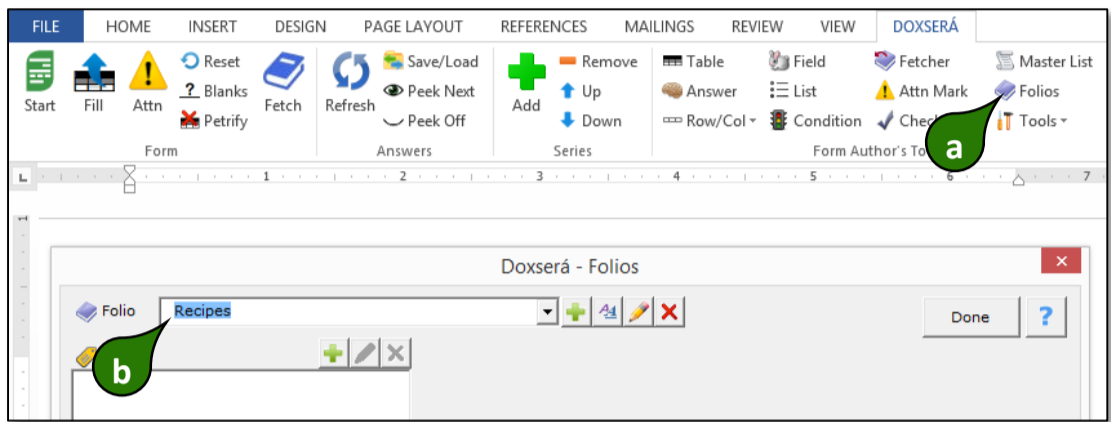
FILE HOME INSERT DESIGN PAGE LAYOUT REFERENCES MAILINGS REVIEW VIEW DOXSERÁ

Start Fill Attn Reset Blanks Petrify Fetch
Form

Refresh Save/Load Peek Next Peek Off
Answers

Add Remove Up Down
Series

Table Answer Row/Col Field List Condition Fetcher Attn Mark Check Master List Folios Tools
Form Author's To

a

Doxserá - Folios

Folio Recipes

Done ?

b